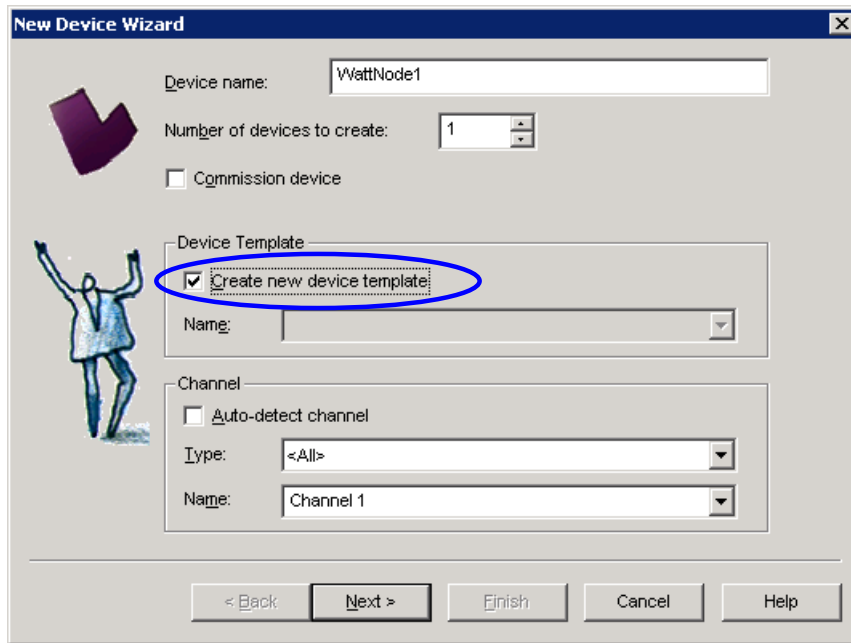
New Device Wizard

Device name: WattNode1

Number of devices to create: 1

Commission device

Device Template

Create new device template

Name:

Channel

Auto-detect channel

Type: <All>

Name: Channel 1

< Back

Next >

Finish

Cancel

Help